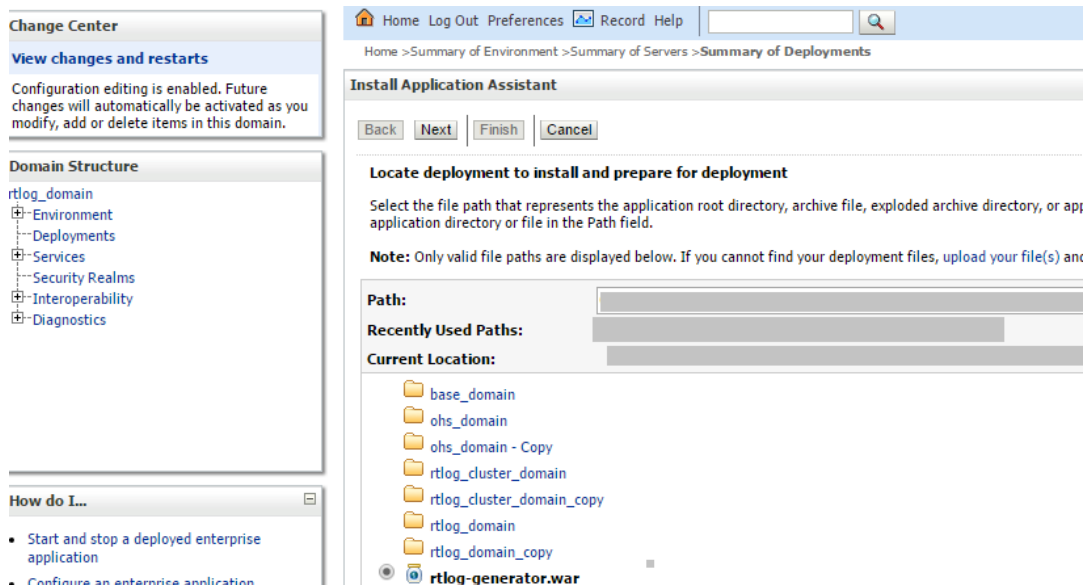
Change Center

View changes and restarts

Configuration editing is enabled. Future changes will automatically be activated as you modify, add or delete items in this domain.

Domain Structure

rtlog_domain
Environment
Deployments
Services
Security Realms
Interoperability
Diagnostics

How do I...

• Start and stop a deployed enterprise application
• Configure an enterprise application

Home Log Out Preferences Record Help

Home >Summary of Environment >Summary of Servers >Summary of Deployments

Install Application Assistant

Back Next Finish Cancel

Locate deployment to install and prepare for deployment

Select the file path that represents the application root directory, archive file, exploded archive directory, or app application directory or file in the Path field.

Note: Only valid file paths are displayed below. If you cannot find your deployment files, upload your file(s) and

Path:
Recently Used Paths:
Current Location:

base_domain
ohs_domain
ohs_domain - Copy
rtlog_cluster_domain
rtlog_cluster_domain_copy
rtlog_domain
rtlog_domain_copy
rtlog-generator.war